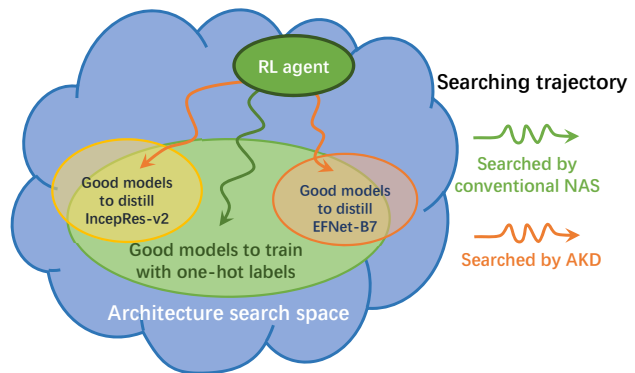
RL agent

Searching trajectory

Good models to distill IncepRes-v2

Good models to distill EFNet-B7

Searched by conventional NAS

Good models to train with one-hot labels

Searched by AKD

Architecture search space